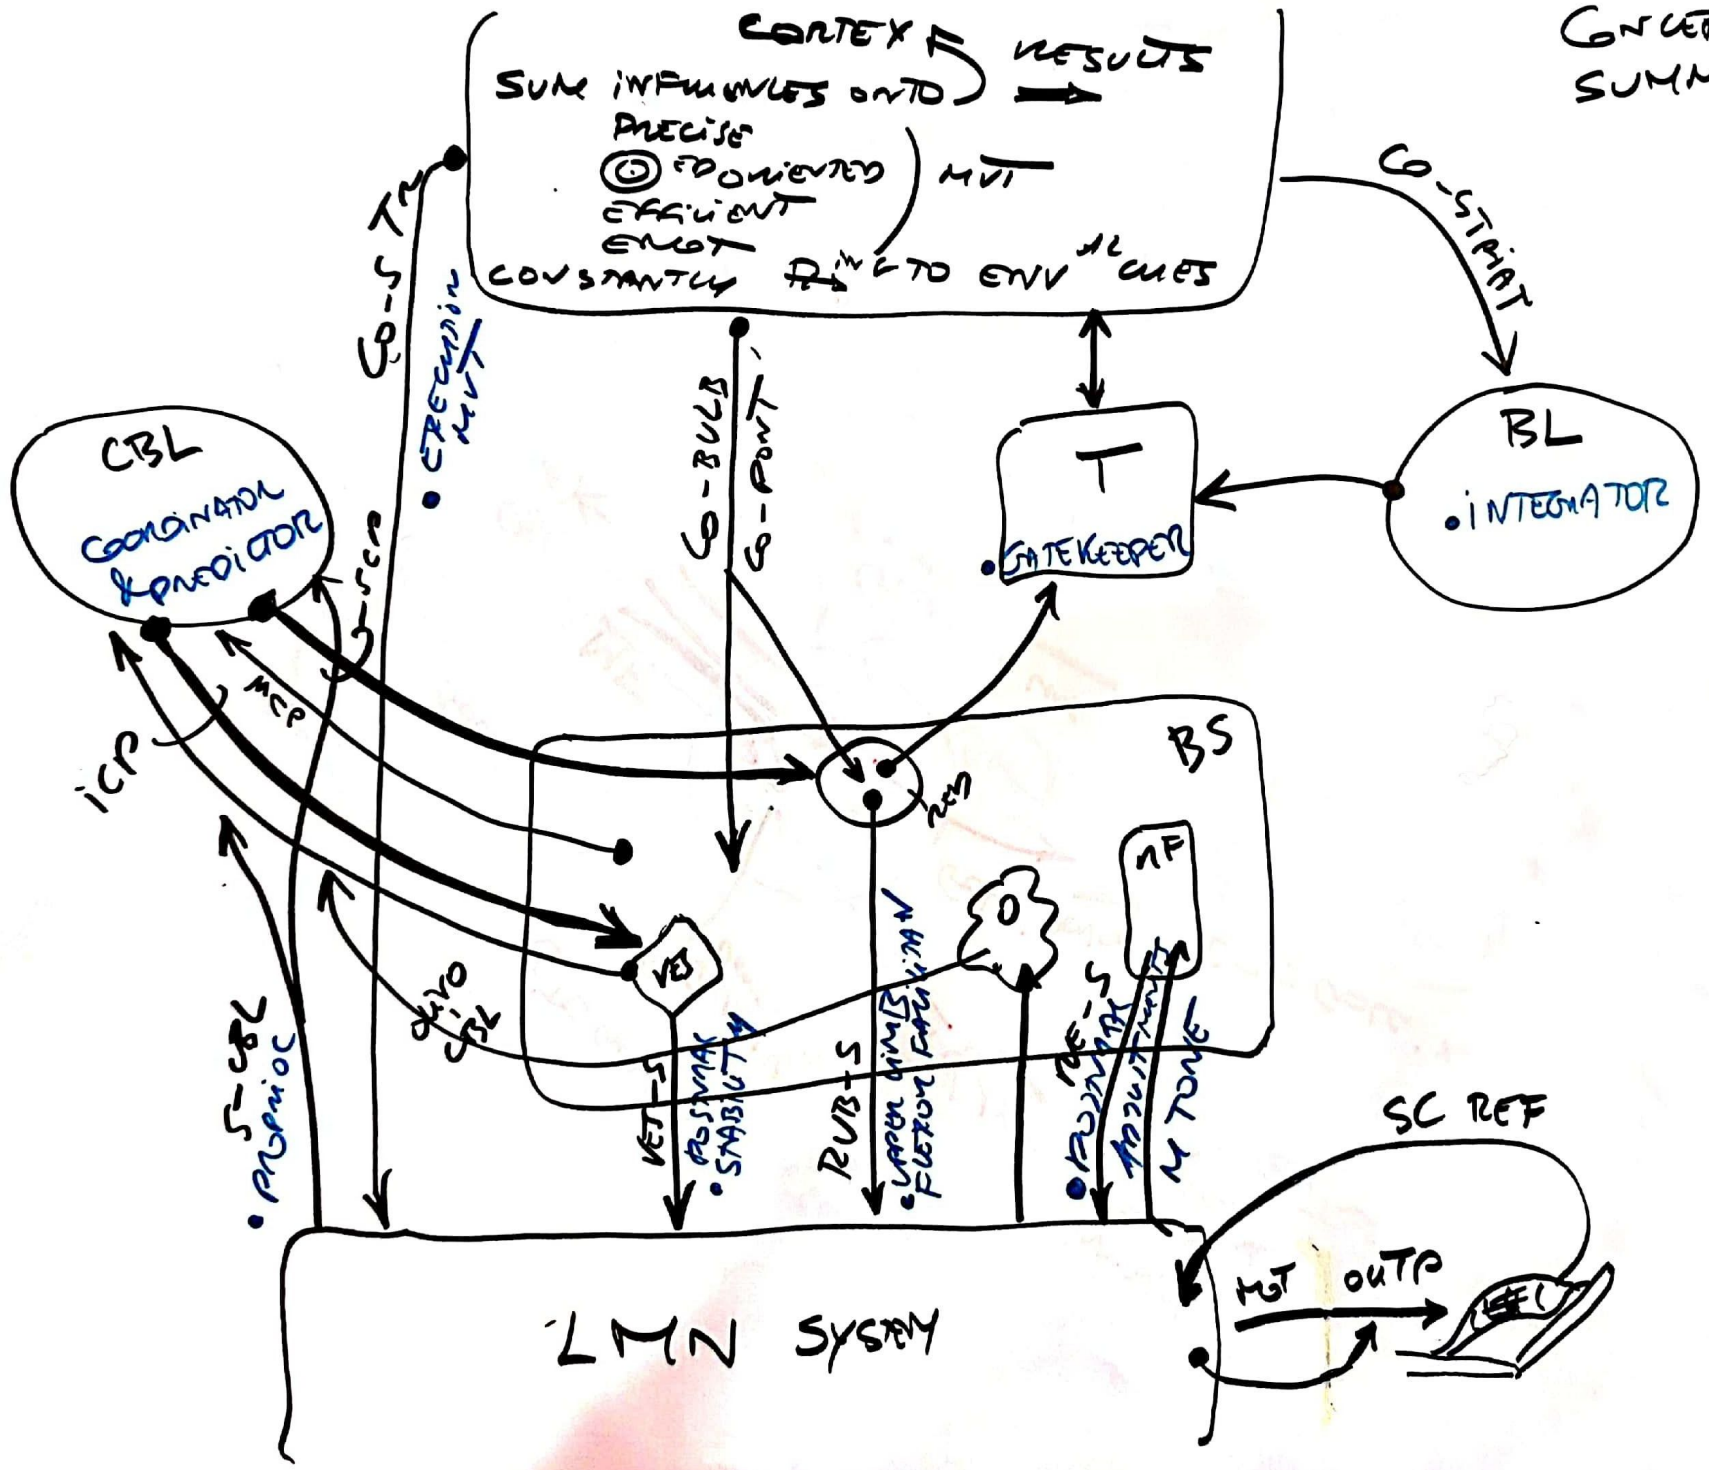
CORTEX RESULTS
SUM INFLUENCES ONTO
PRECISE
GOAL ORIENTED
EFFICIENT
EFFORT
MVT
CONSTANTLY ADJ'G TO ENV'AL CUES

CONCE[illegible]
SUMM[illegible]

C-S TM
• EXECUTION MVT
C-BULB
C-PONT
C-STRIAT

CBL
COORDINATOR & PREDICTOR
S-SCP
MCP
ICP

T
• GATEKEEPER

BL
• INTEGRATOR

BS
RN
VEST
O
RF
OLIVO CBL

S-CBL
• PROPRIOC
VEST-S
• POSTURAL STABILITY
RUB-S
• UPPER LIMB FLEXOR FACILITATION
RE-S
• POSTURAL ADJUSTMENTS M TONE

SC REF
MOT OUTP
EFF

LMN SYSTEM